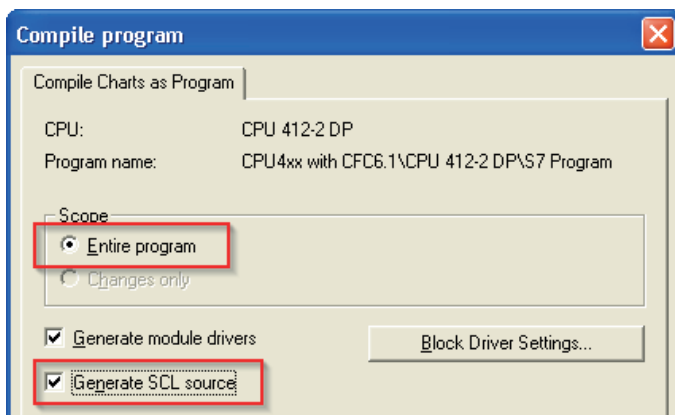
Compile program

Compile Charts as Program

CPU: CPU 412-2 DP

Program name: CPU4xx with CFC6.1\CPU 412-2 DP\S7 Program

Scope

Entire program

Changes only

Generate module drivers

Block Driver Settings...

Generate SCL source